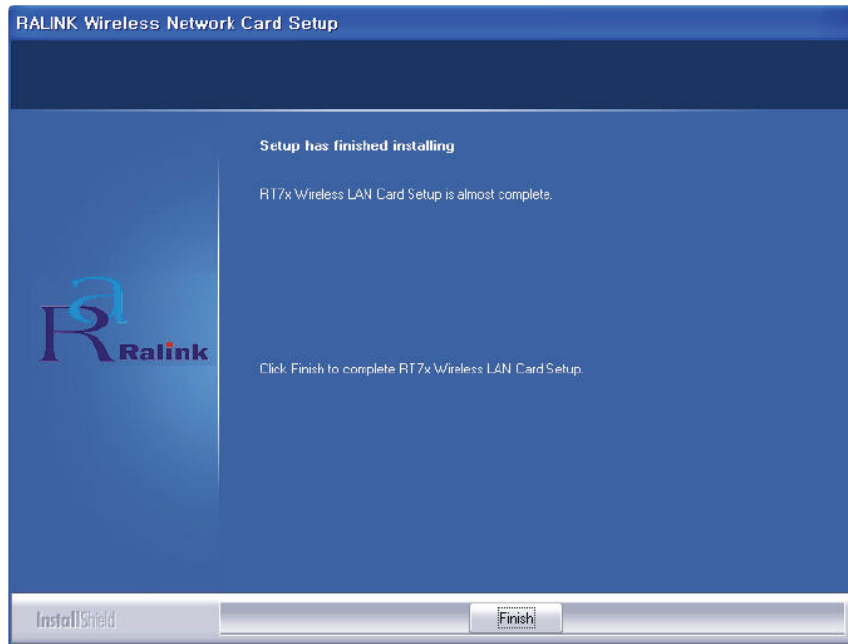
RALINK Wireless Network Card Setup

Setup has finished installing

RT7x Wireless LAN Card Setup is almost complete.

Ralink

Click Finish to complete RT7x Wireless LAN Card Setup.

InstallShield

Finish